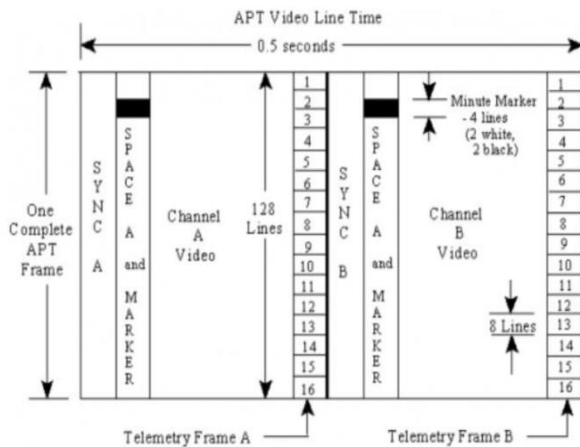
APT Video Line Time

0.5 seconds

One Complete APT Frame

SYNC A

SPACE A and MARKER

Channel A Video

128 Lines

1
2
3
4
5
6
7
8
9
10
11
12
13
14
15
16

SYNC B

SPACE A and MARKER

Minute Marker - 4 lines (2 white, 2 black)

Channel B Video

8 Lines

1
2
3
4
5
6
7
8
9
10
11
12
13
14
15
16

Telemetry Frame A

Telemetry Frame B